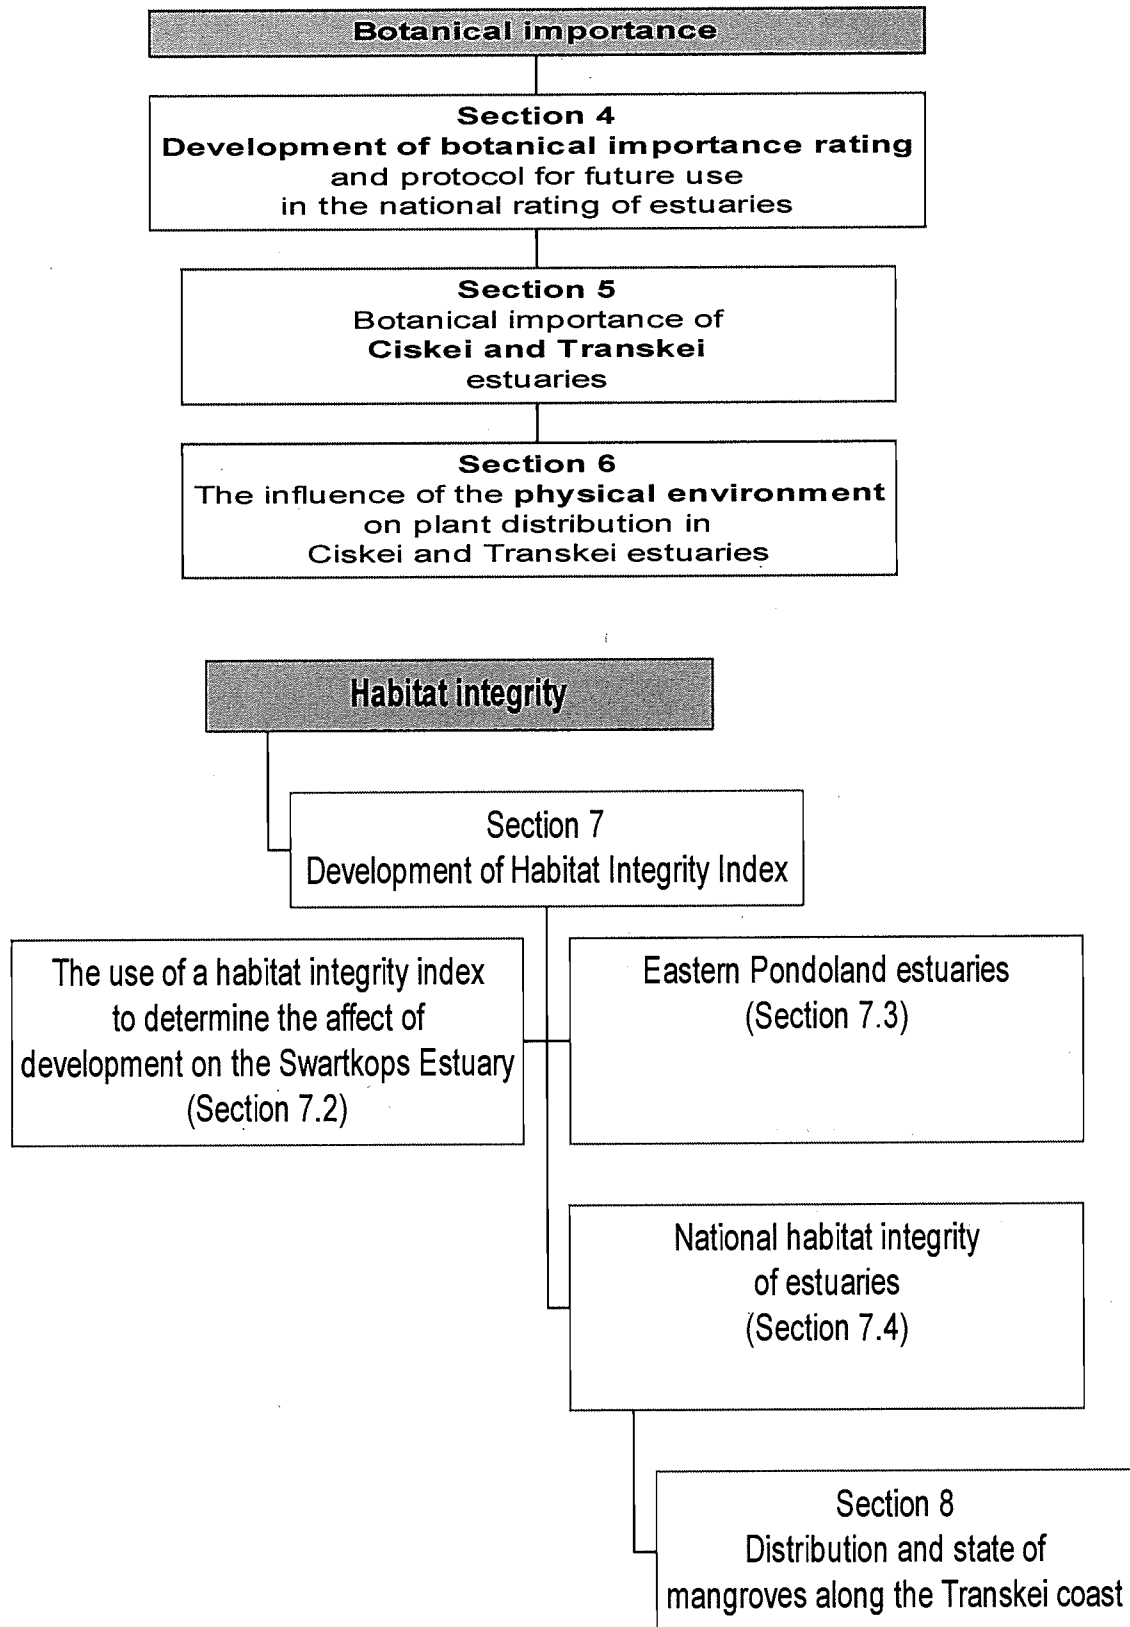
Botanical importance

Section 4
Development of botanical importance rating
and protocol for future use
in the national rating of estuaries

Section 5
Botanical importance of
Ciskei and Transkei
estuaries

Section 6
The influence of the physical environment
on plant distribution in
Ciskei and Transkei estuaries

Habitat integrity

Section 7
Development of Habitat Integrity Index

The use of a habitat integrity index
to determine the affect of
development on the Swartkops Estuary
(Section 7.2)

Eastern Pondoland estuaries
(Section 7.3)

National habitat integrity
of estuaries
(Section 7.4)

Section 8
Distribution and state of
mangroves along the Transkei coast